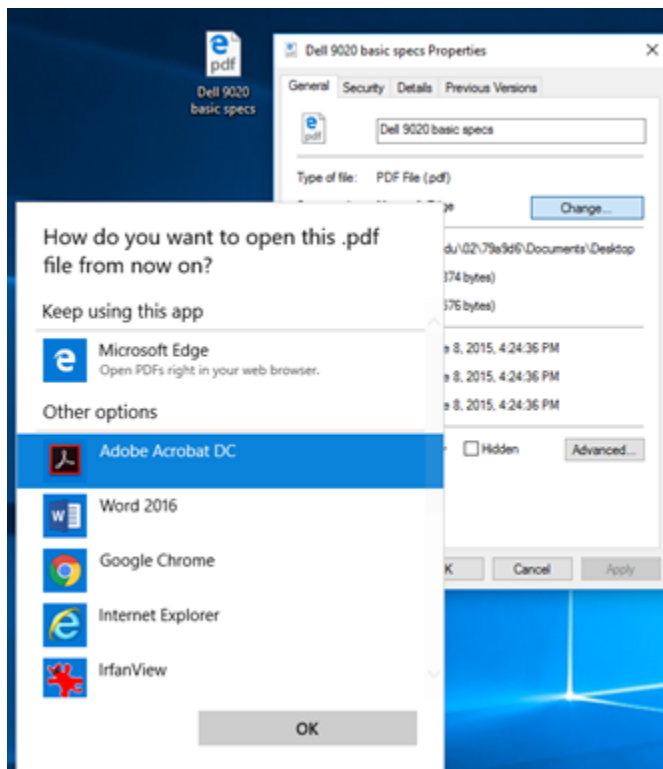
pdf
Dell 9020 basic specs

Dell 9020 basic specs Properties
×
General | Security | Details | Previous Versions

pdf
Dell 9020 basic specs

Type of file: PDF File (.pdf)
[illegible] Edge
Change...
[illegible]du\02\79a9d6\Documents\Desktop
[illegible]374 bytes)
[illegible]576 bytes)
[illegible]e 8, 2015, 4:24:36 PM
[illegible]e 8, 2015, 4:24:36 PM
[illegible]e 8, 2015, 4:24:36 PM
Hidden
Advanced...
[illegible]K
Cancel
Apply

How do you want to open this .pdf file from now on?

Keep using this app

Microsoft Edge
Open PDFs right in your web browser.

Other options

Adobe Acrobat DC

Word 2016

Google Chrome

Internet Explorer

IrfanView

OK